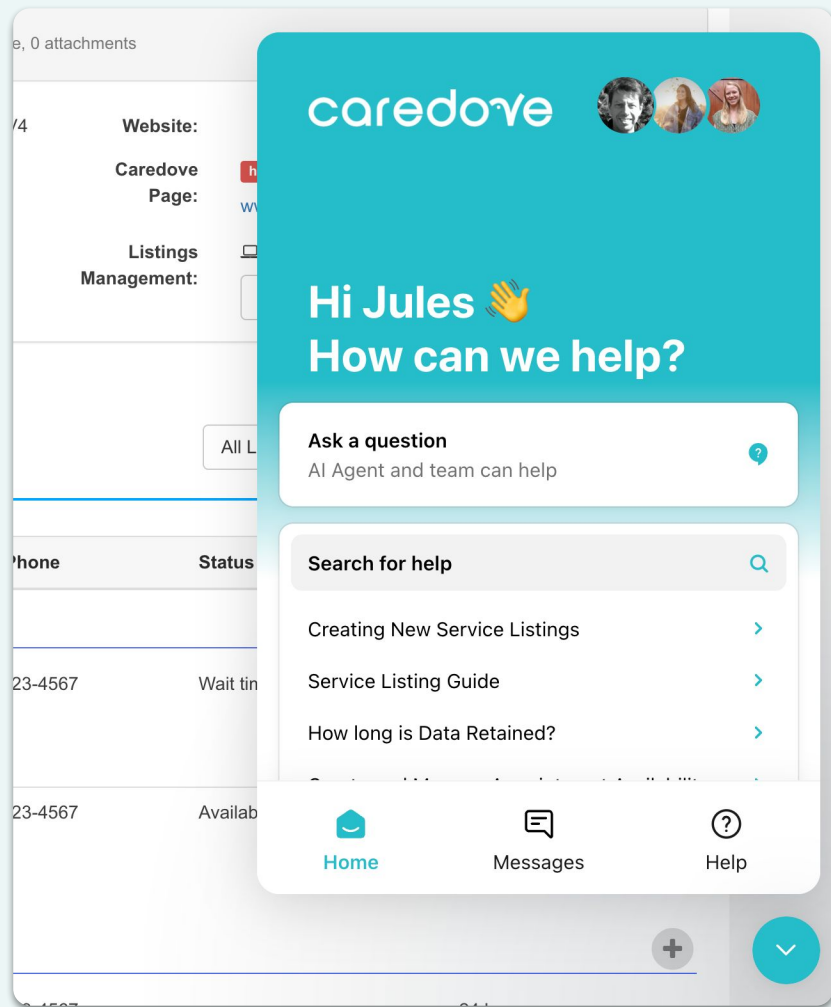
e, 0 attachments

/4

Website:

Caredove Page:

h

wv

Listings Management:

All L

Phone

Status

23-4567

Wait tin

23-4567

Availab

caredove

Hi Jules 👋
How can we help?

Ask a question
AI Agent and team can help

Search for help

Creating New Service Listings

Service Listing Guide

How long is Data Retained?

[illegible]

Home

Messages

Help